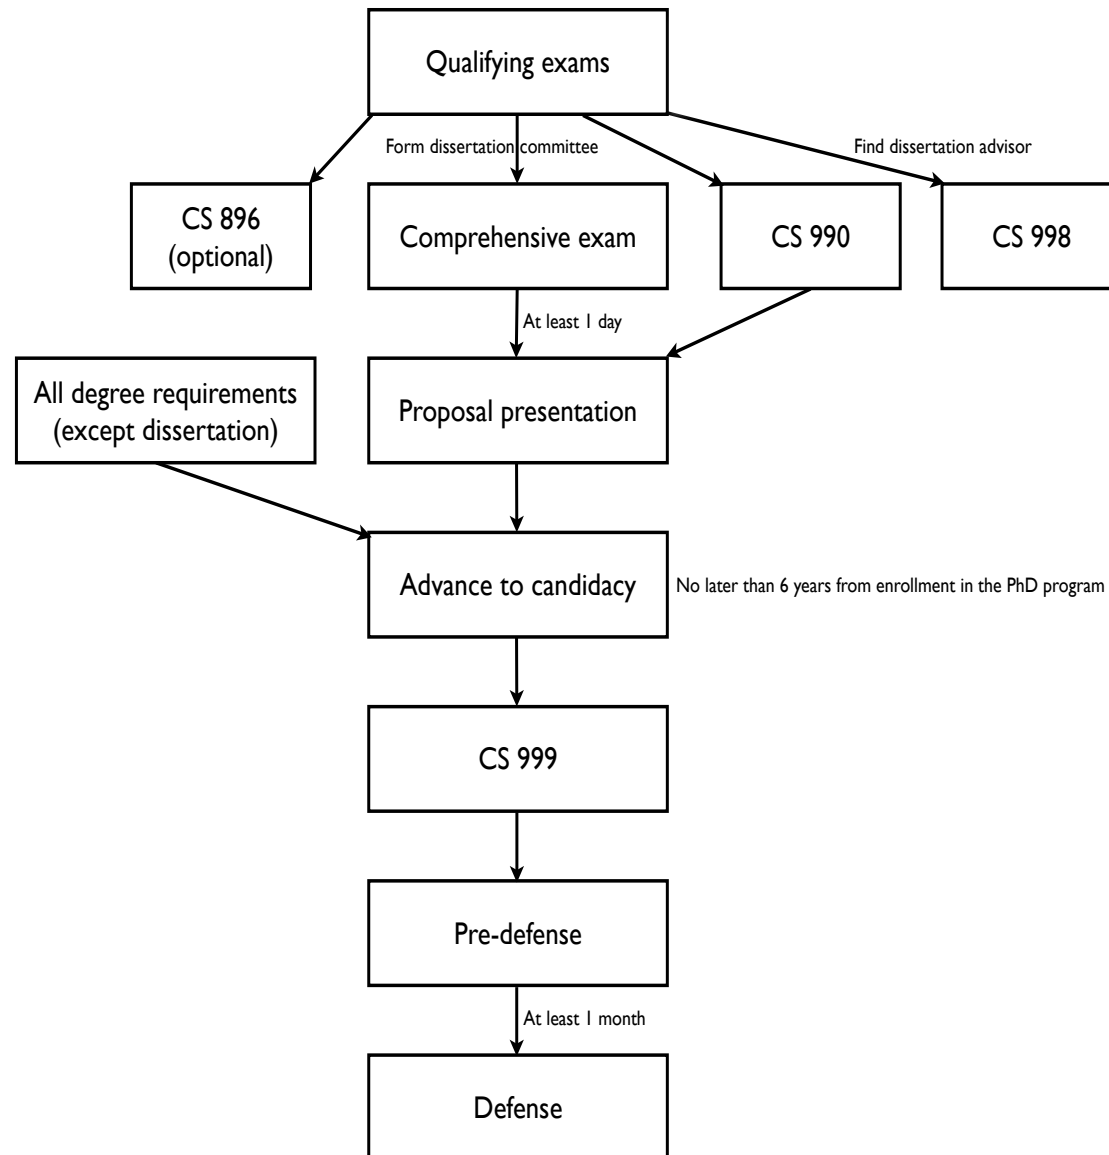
Qualifying exams

Form dissertation committee

Find dissertation advisor

CS 896 (optional)

Comprehensive exam

CS 990

CS 998

At least 1 day

All degree requirements (except dissertation)

Proposal presentation

Advance to candidacy

No later than 6 years from enrollment in the PhD program

CS 999

Pre-defense

At least 1 month

Defense